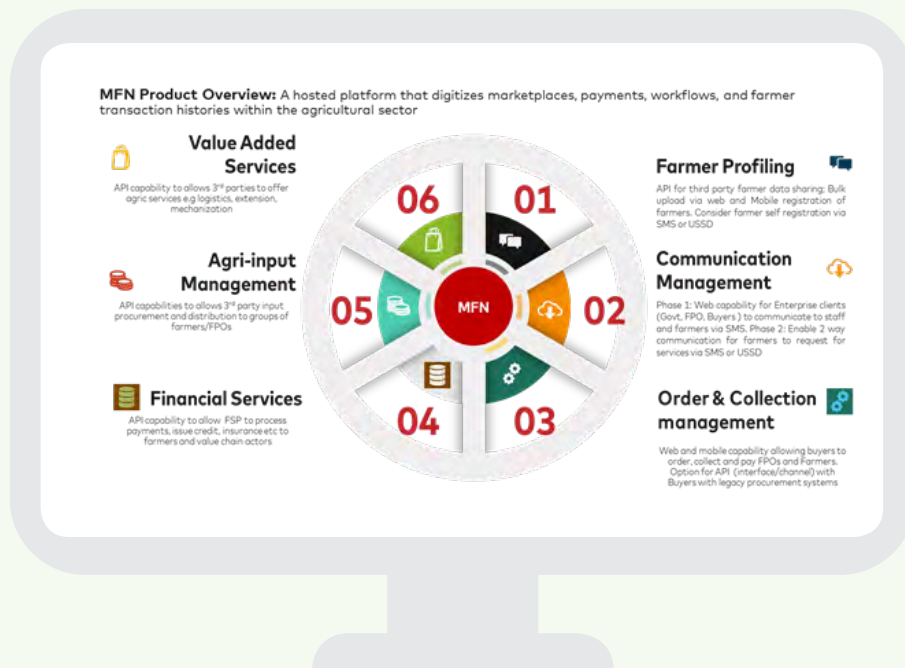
**MFN Product Overview:** A hosted platform that digitizes marketplaces, payments, workflows, and farmer transaction histories within the agricultural sector

**Value Added Services**
API capability to allows 3rd parties to offer agric services e.g logistics, extension, mechanization

**Agri-input Management**
API capabilities to allows 3rd party input procurement and distribution to groups of farmers/FPOs

**Financial Services**
API capability to allow FSP to process payments, issue credit, insurance etc to farmers and value chain actors

06
01
05
MFN
02
04
03

**Farmer Profiling**
API for third party farmer data sharing; Bulk upload via web and Mobile registration of farmers. Consider farmer self registration via SMS or USSD

**Communication Management**
Phase 1: Web capability for Enterprise clients (Govt, FPO, Buyers ) to communicate to staff and farmers via SMS. Phase 2: Enable 2 way communication for farmers to request for services via SMS or USSD

**Order & Collection management**
Web and mobile capability allowing buyers to order, collect and pay FPOs and Farmers. Option for API (interface/channel) with Buyers with legacy procurement systems